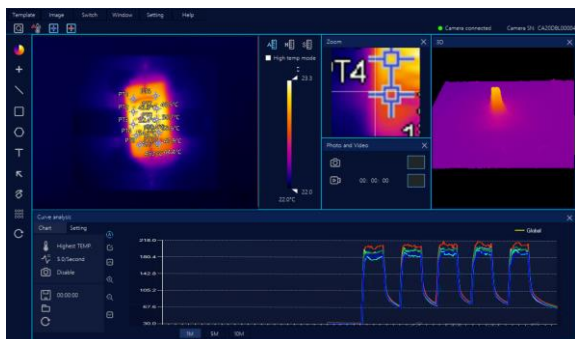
Template Image Switch Window Setting Help

Camera connected Camera SN: CA20DBL0004

High temp mode

29.0

22.0

22.0°C

Zoom

T4

3D

Photo and Video

00 : 00 : 00

Curve analysis

Chart Setting

Highest TEMP

5.0/Second

Disable

00:00:00

Global

218.8

180.4

142.8

105.2

67.6

30.0

1M 5M 10M